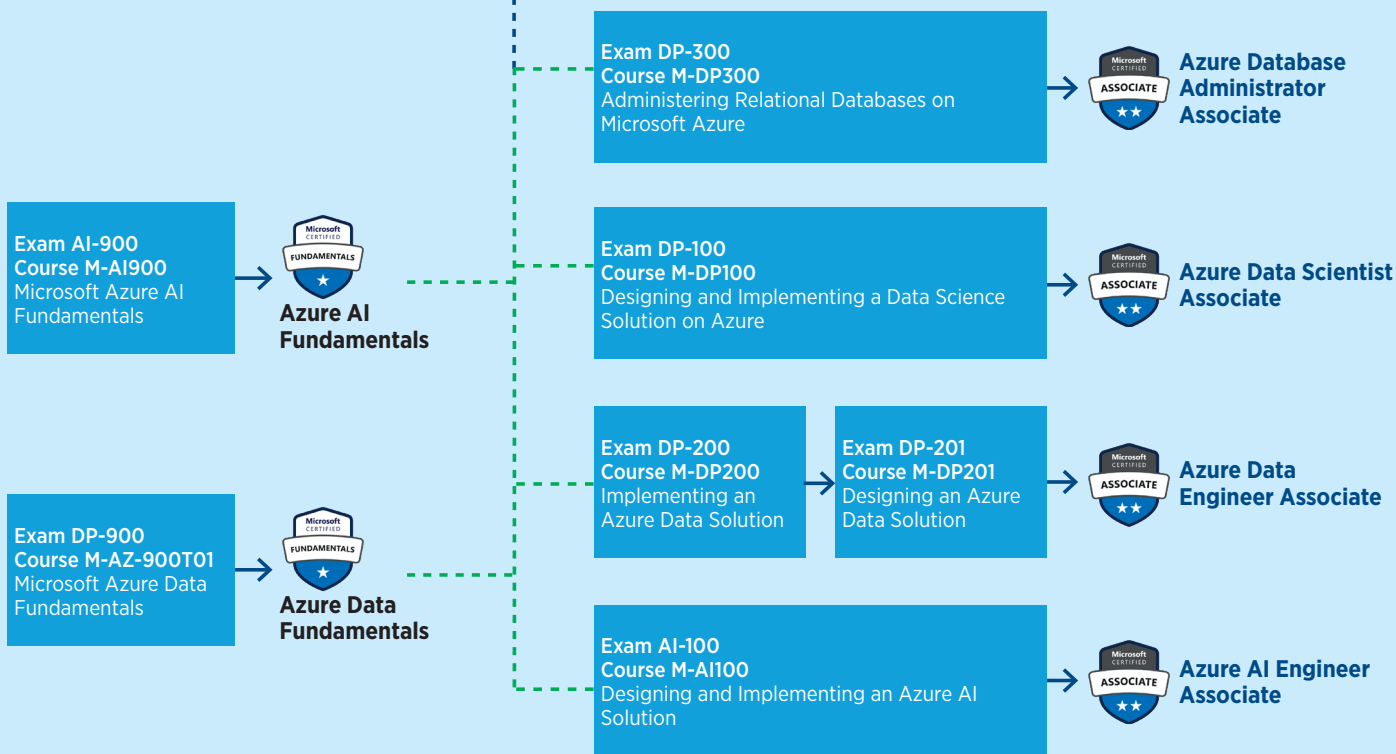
Exam AI-900
Course M-AI900
Microsoft Azure AI Fundamentals

Microsoft CERTIFIED FUNDAMENTALS

Azure AI Fundamentals

Exam DP-900
Course M-AZ-900T01
Microsoft Azure Data Fundamentals

Microsoft CERTIFIED FUNDAMENTALS

Azure Data Fundamentals

Exam DP-300
Course M-DP300
Administering Relational Databases on Microsoft Azure

Microsoft CERTIFIED ASSOCIATE

Azure Database Administrator Associate

Exam DP-100
Course M-DP100
Designing and Implementing a Data Science Solution on Azure

Microsoft CERTIFIED ASSOCIATE

Azure Data Scientist Associate

Exam DP-200
Course M-DP200
Implementing an Azure Data Solution

Exam DP-201
Course M-DP201
Designing an Azure Data Solution

Microsoft CERTIFIED ASSOCIATE

Azure Data Engineer Associate

Exam AI-100
Course M-AI100
Designing and Implementing an Azure AI Solution

Microsoft CERTIFIED ASSOCIATE

Azure AI Engineer Associate